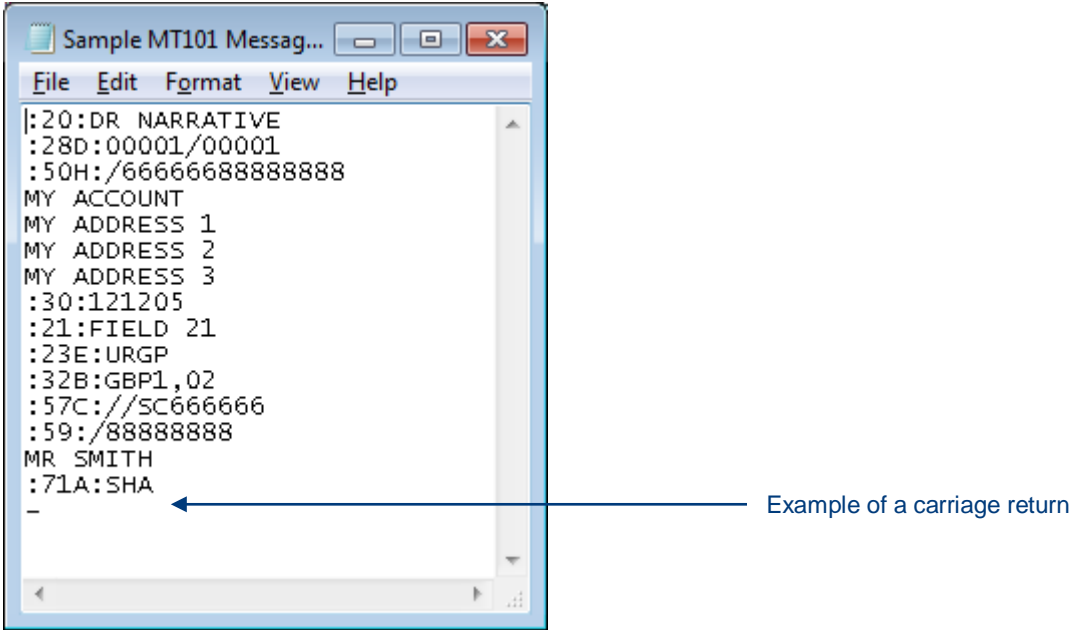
Sample MT101 Messag...

File Edit Format View Help

:20:DR NARRATIVE
:28D:00001/00001
:50H:/66666688888888
MY ACCOUNT
MY ADDRESS 1
MY ADDRESS 2
MY ADDRESS 3
:30:121205
:21:FIELD 21
:23E:URGP
:32B:GBP1,02
:57C://SC666666
:59:/88888888
MR SMITH
:71A:SHA
_

Example of a carriage return